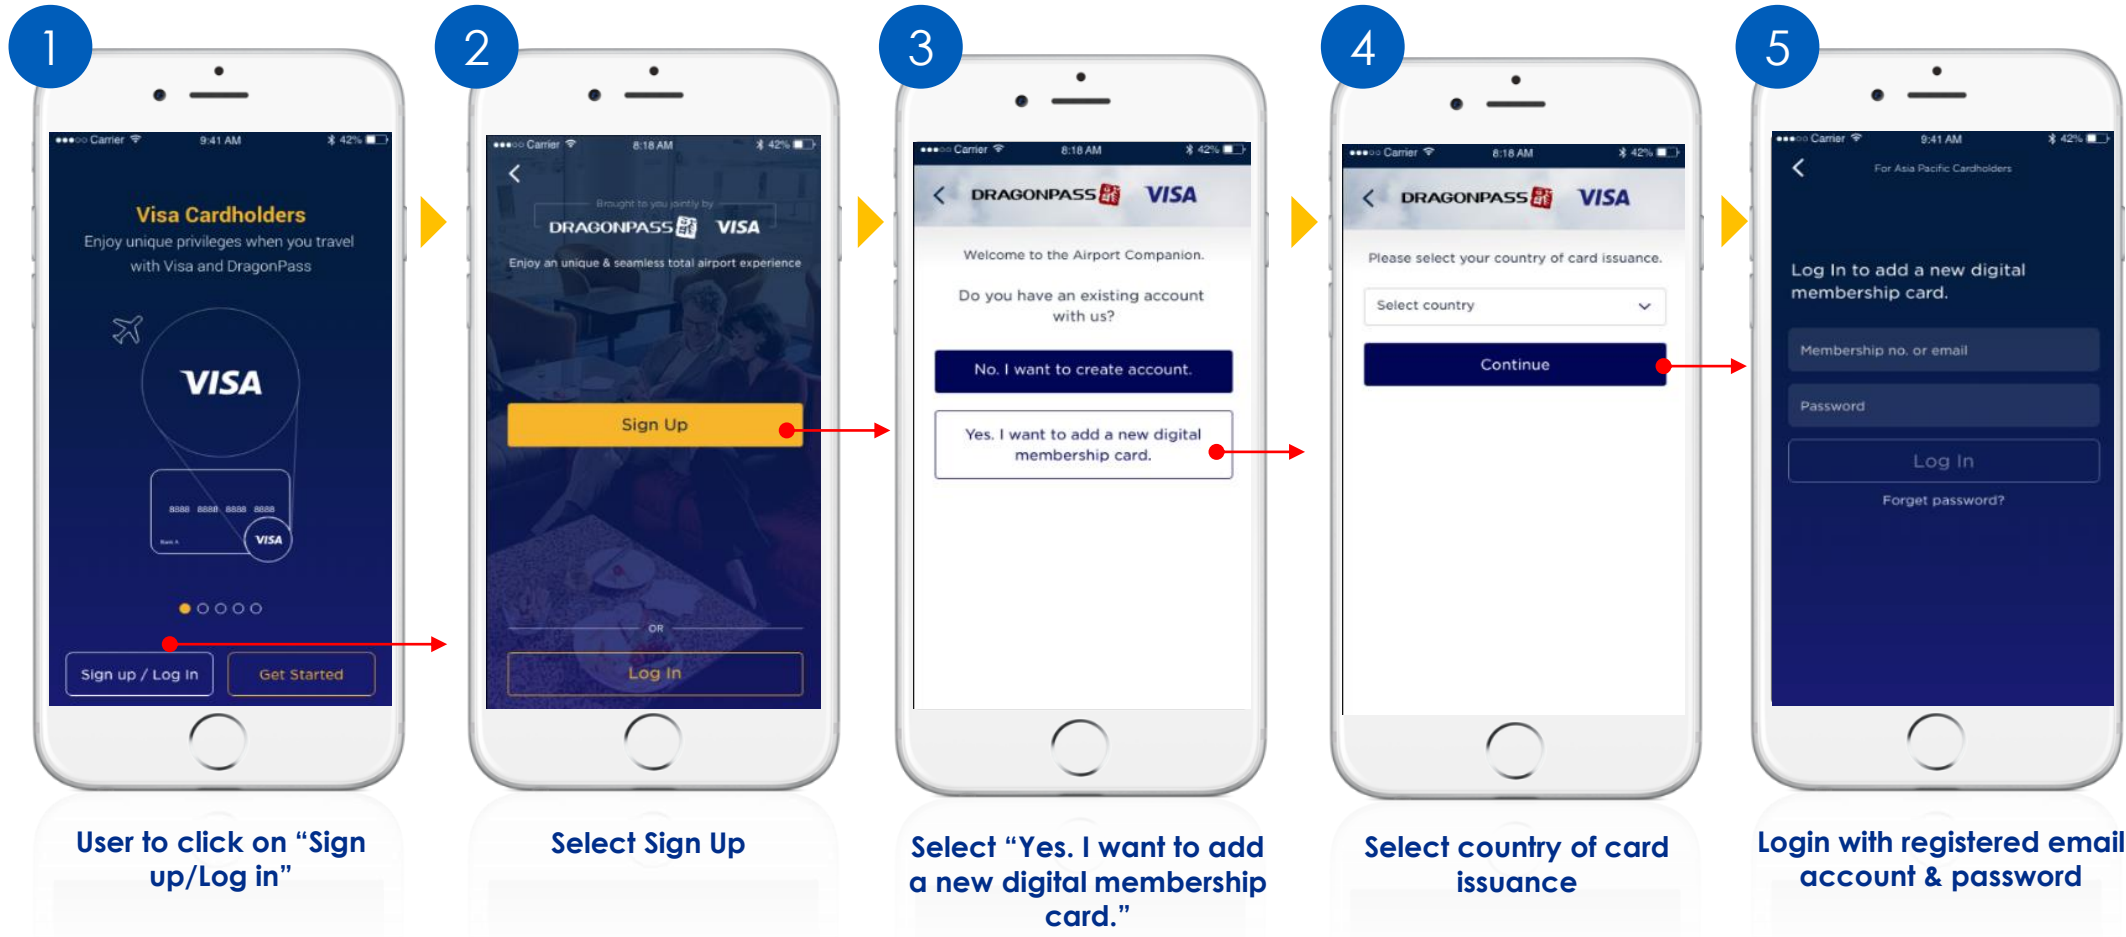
1

●●●○○ Carrier 9:41 AM 42%

Visa Cardholders

Enjoy unique privileges when you travel with Visa and DragonPass

VISA

8888 8888 8888 8888

VISA

Sign up / Log in

Get Started

User to click on “Sign up/Log in”

2

●●●○○ Carrier 8:18 AM 42%

Brought to you jointly by

DRAGONPASS VISA

Enjoy an unique & seamless total airport experience

Sign Up

OR

Log In

Select Sign Up

3

●●●○○ Carrier 8:18 AM 42%

DRAGONPASS VISA

Welcome to the Airport Companion.

Do you have an existing account with us?

No. I want to create account.

Yes. I want to add a new digital membership card.

Select “Yes. I want to add a new digital membership card.”

4

●●●○○ Carrier 8:18 AM 42%

DRAGONPASS VISA

Please select your country of card issuance.

Select country

Continue

Select country of card issuance

5

●●●○○ Carrier 9:41 AM 42%

For Asia Pacific Cardholders

Log In to add a new digital membership card.

Membership no. or email

Password

Log In

Forget password?

Login with registered email account & password